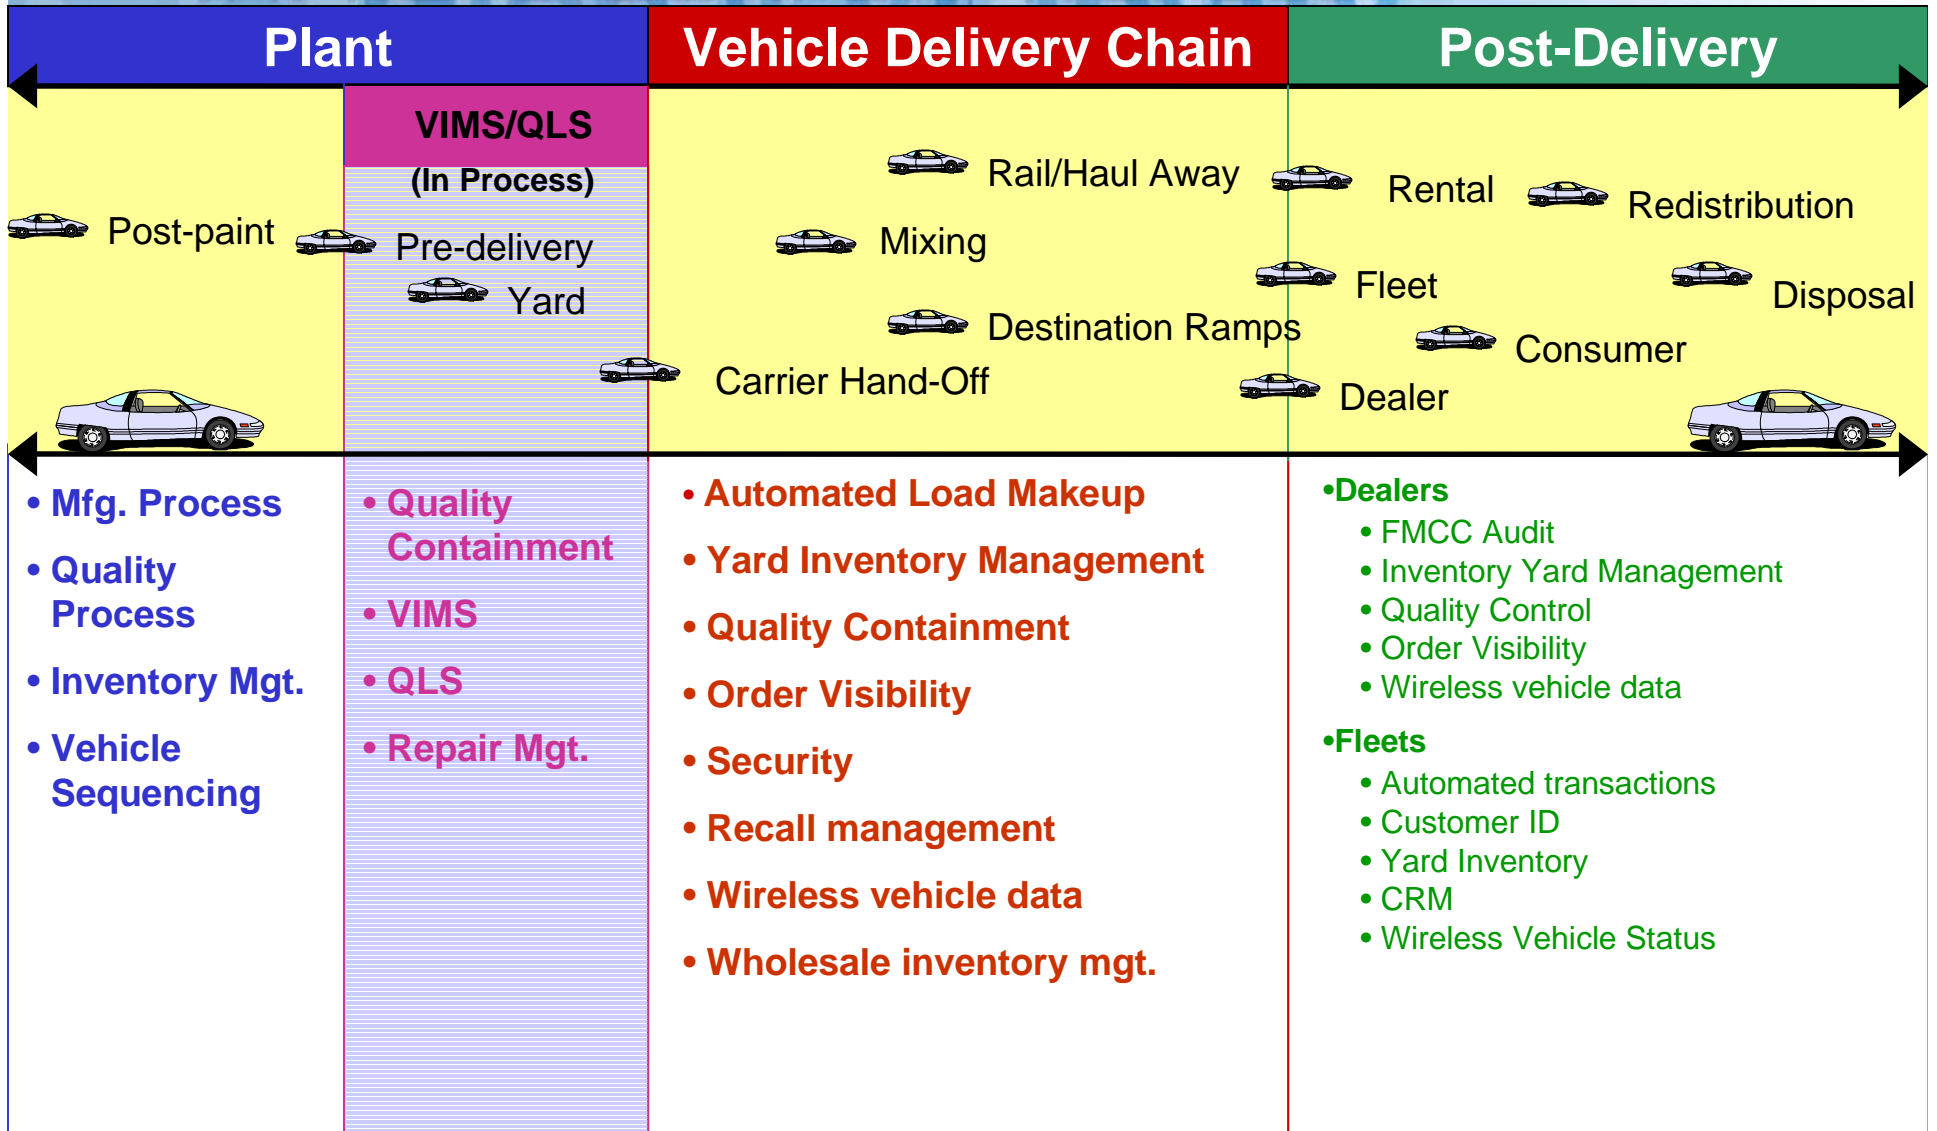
Plant

Vehicle Delivery Chain

Post-Delivery

VIMS/QLS

(In Process)

Post-paint

Pre-delivery

Yard

Rail/Haul Away

Mixing

Destination Ramps

Carrier Hand-Off

Rental

Redistribution

Fleet

Disposal

Consumer

Dealer

• Mfg. Process

• Quality Process

• Inventory Mgt.

• Vehicle Sequencing

• Quality Containment

• VIMS

• QLS

• Repair Mgt.

• Automated Load Makeup

• Yard Inventory Management

• Quality Containment

• Order Visibility

• Security

• Recall management

• Wireless vehicle data

• Wholesale inventory mgt.

•Dealers
• FMCC Audit
• Inventory Yard Management
• Quality Control
• Order Visibility
• Wireless vehicle data

•Fleets
• Automated transactions
• Customer ID
• Yard Inventory
• CRM
• Wireless Vehicle Status